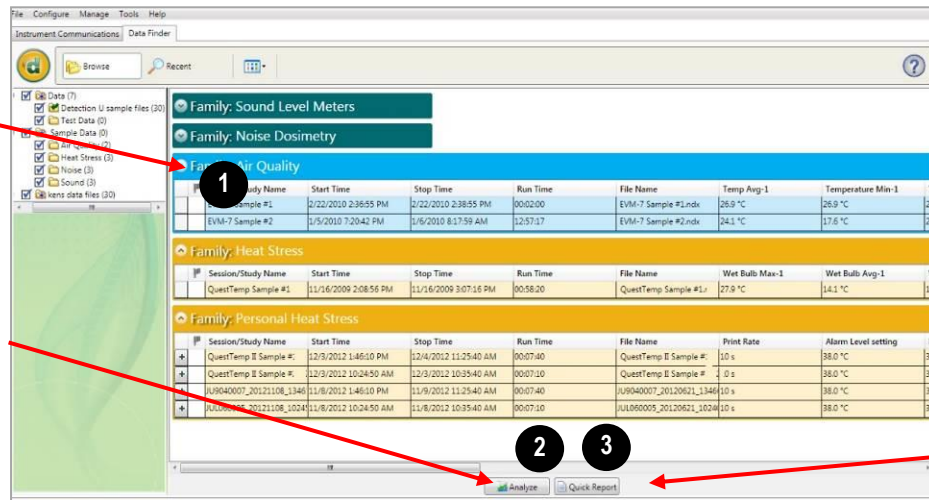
File Configure Manage Tools Help

Instrument Communications | Data Finder

Browse | Recent

Data (7)
Detection U sample files (30)
Test Data (0)
Sample Data (0)
Air Quality (2)
Heat Stress (3)
Noise (3)
Sound (3)
kens data files (30)

Family: Sound Level Meters

Family: Noise Dosimetry

Family: Air Quality

1

| | Session/Study Name | Start Time | Stop Time | Run Time | File Name | Temp Avg-1 | Temperature Min-1 |
|---|---|---|---|---|---|---|---|
| | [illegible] Sample #1 | 2/22/2010 2:36:55 PM | 2/22/2010 2:38:55 PM | 00:02:00 | EVM-7 Sample #1.ndx | 26.9 °C | 26.9 °C |
| | EVM-7 Sample #2 | 1/5/2010 7:20:42 PM | 1/6/2010 8:17:59 AM | 12:57:17 | EVM-7 Sample #2.ndx | 24.1 °C | 17.6 °C |

Family: Heat Stress

| | Session/Study Name | Start Time | Stop Time | Run Time | File Name | Wet Bulb Max-1 | Wet Bulb Avg-1 |
|---|---|---|---|---|---|---|---|
| | QuestTemp Sample #1 | 11/16/2009 2:08:56 PM | 11/16/2009 3:07:16 PM | 00:58:20 | QuestTemp Sample #1.r | 27.9 °C | 14.1 °C |

Family: Personal Heat Stress

| | Session/Study Name | Start Time | Stop Time | Run Time | File Name | Print Rate | Alarm Level setting |
|---|---|---|---|---|---|---|---|
| + | QuestTemp II Sample #: | 12/3/2012 1:46:10 PM | 12/4/2012 11:25:40 AM | 00:07:40 | QuestTemp II Sample #: | 10 s | 38.0 °C |
| + | QuestTemp II Sample #: | 12/3/2012 10:24:50 AM | 12/3/2012 10:35:40 AM | 00:07:10 | QuestTemp II Sample # | 2.0 s | 38.0 °C |
| + | JU9040007_20121108_1346 | 11/8/2012 1:46:10 PM | 11/9/2012 11:25:40 AM | 00:07:40 | JU9040007_20120621_1346 | 10 s | 38.0 °C |
| + | JUL0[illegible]_20121108_1024 | 11/8/2012 10:24:50 AM | 11/8/2012 10:35:40 AM | 00:07:10 | JUL060005_20120621_1024 | 10 s | 38.0 °C |

2 3

Analyze | Quick Report